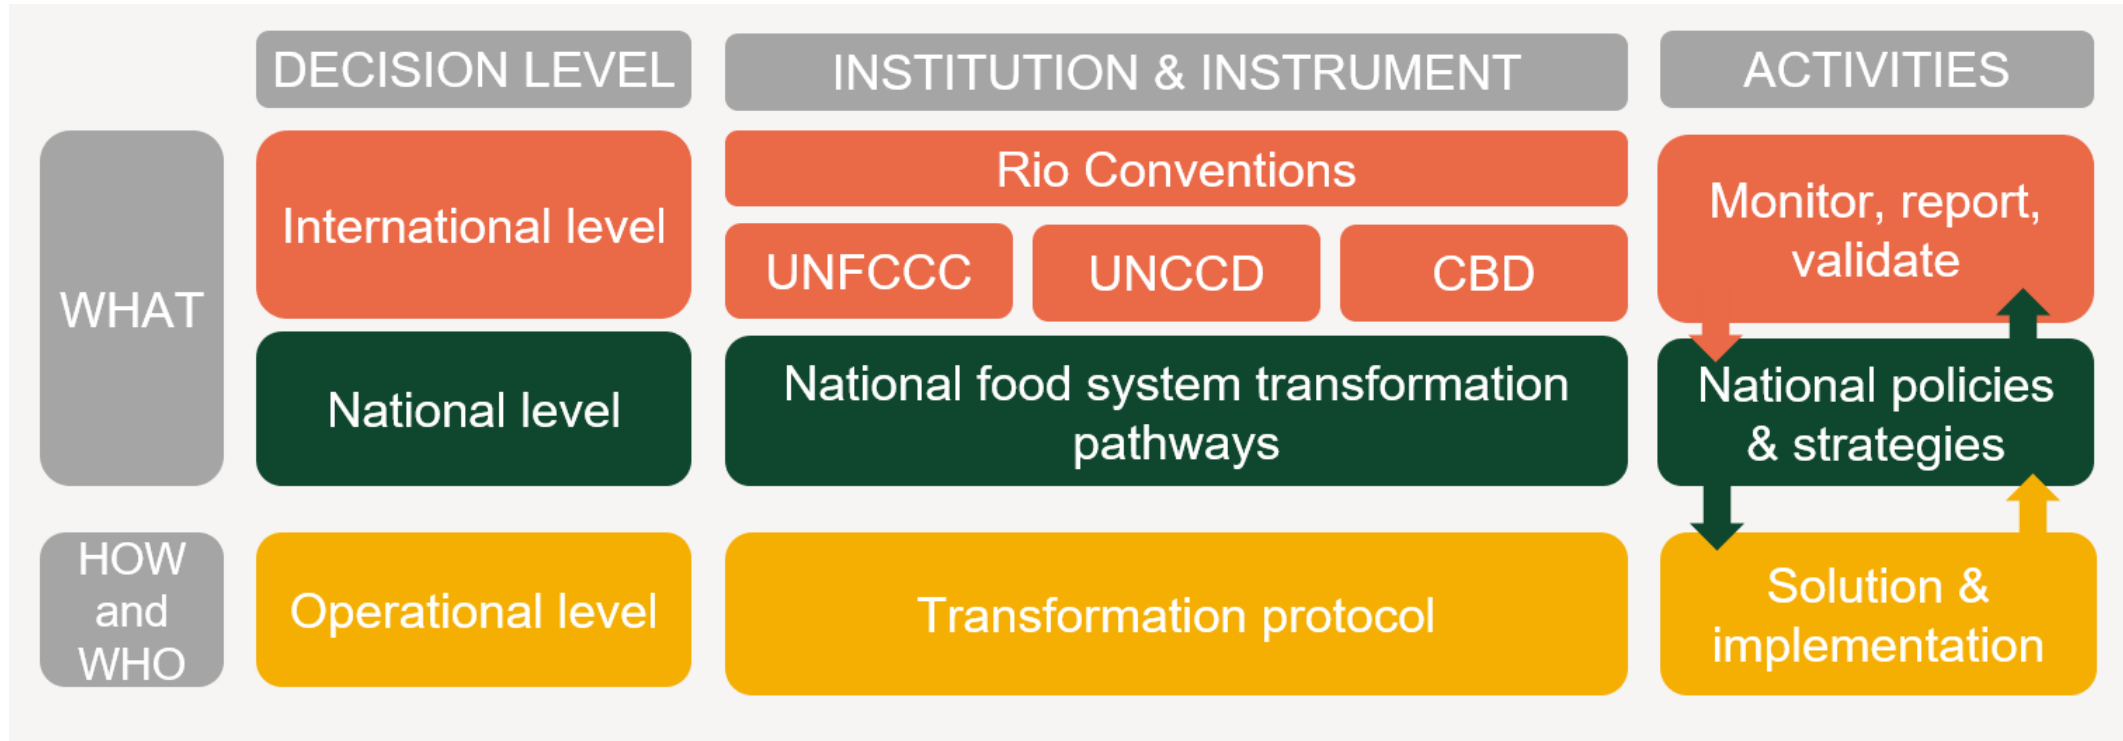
DECISION LEVEL

INSTITUTION & INSTRUMENT

ACTIVITIES

WHAT

International level

Rio Conventions

UNFCCC

UNCCD

CBD

Monitor, report, validate

National level

National food system transformation pathways

National policies & strategies

HOW and WHO

Operational level

Transformation protocol

Solution & implementation